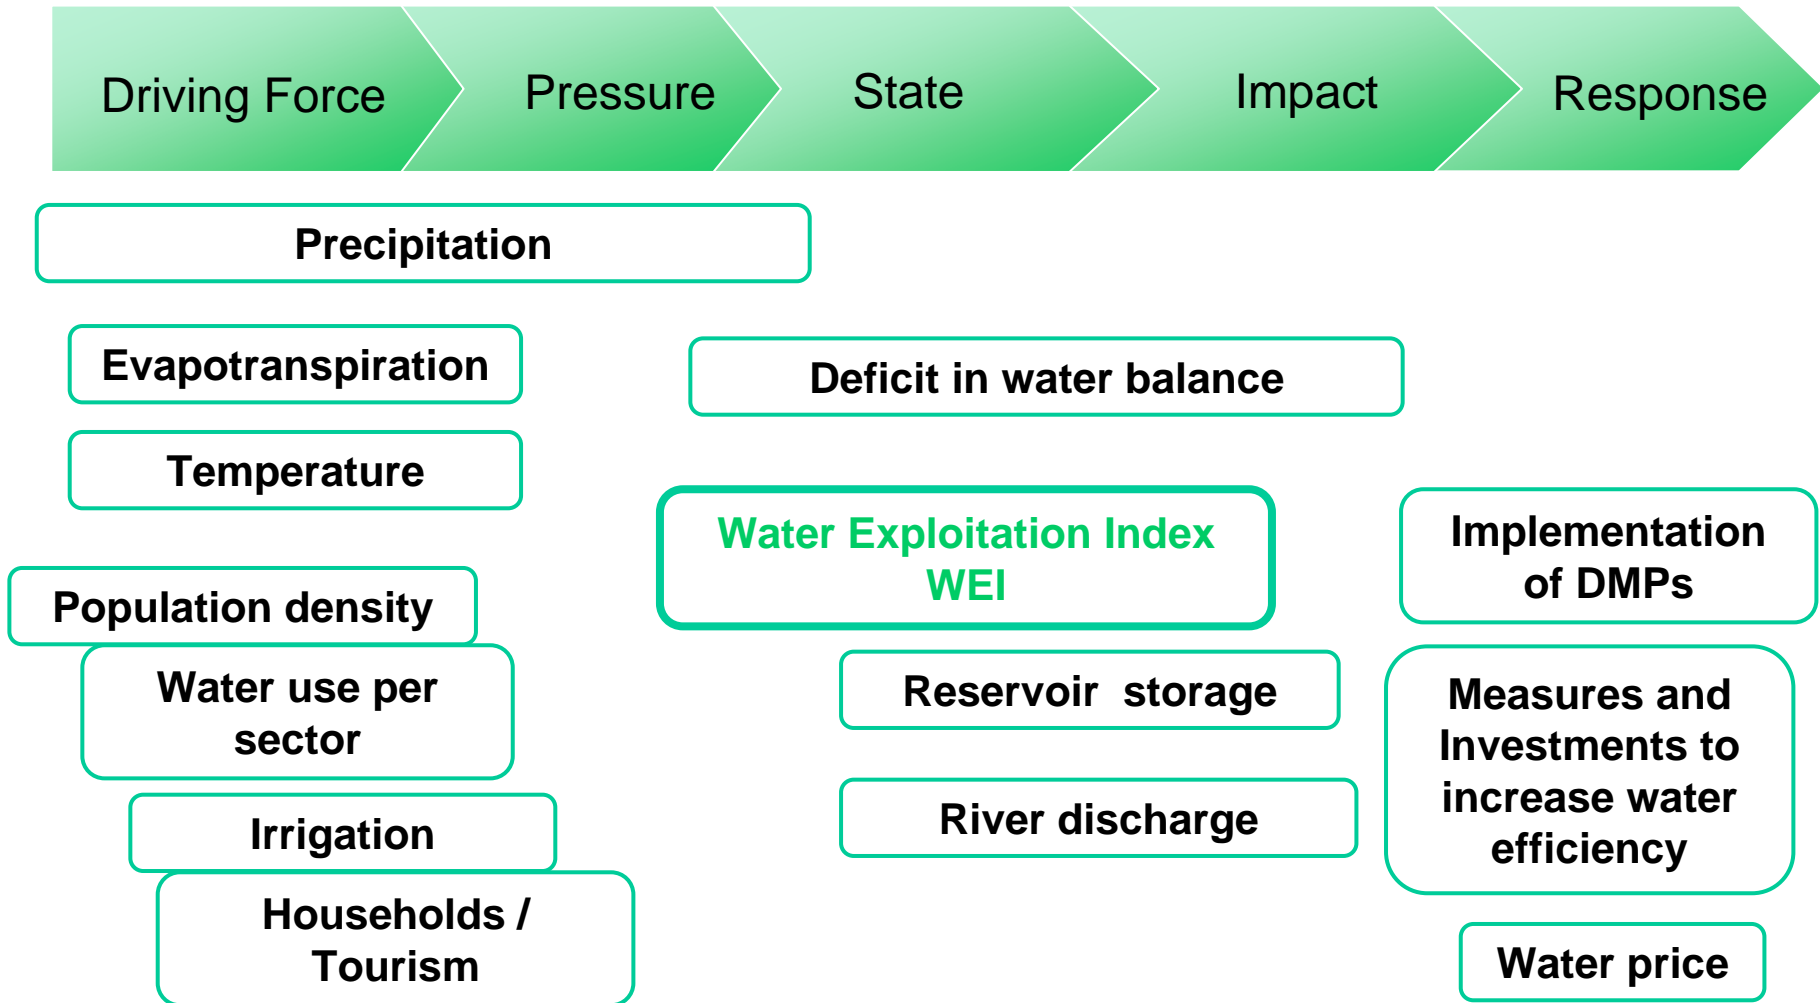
Driving Force

Pressure

State

Impact

Response

Precipitation

Evapotranspiration

Deficit in water balance

Temperature

Water Exploitation Index WEI

Implementation of DMPs

Population density

Water use per sector

Reservoir storage

Measures and Investments to increase water efficiency

Irrigation

River discharge

Households / Tourism

Water price